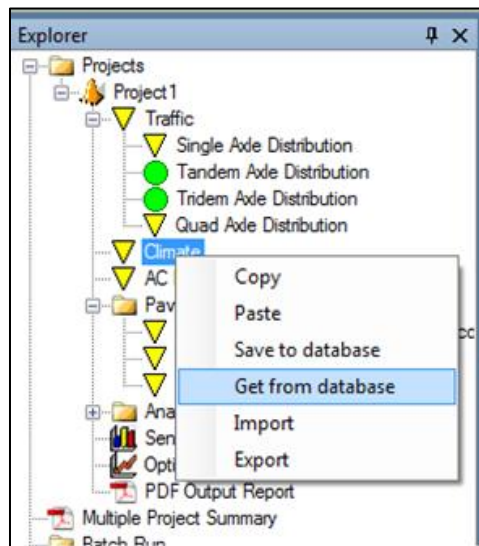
Explorer

Projects
Project1
Traffic
Single Axle Distribution
Tandem Axle Distribution
Tridem Axle Distribution
Quad Axle Distribution
Climate
AC
Pav
cc
Ana
Sen
Opti
PDF Output Report
Multiple Project Summary
Batch Run

Copy
Paste
Save to database
Get from database
Import
Export